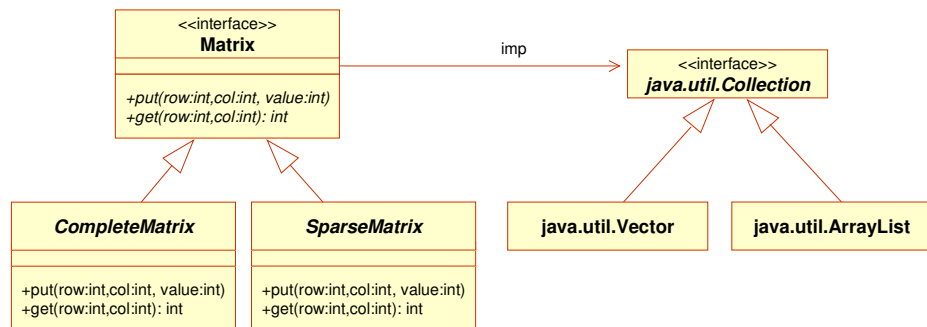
<<interface>>
Matrix

+put(row:int,col:int, value:int)
+get(row:int,col:int): int

imp

<<interface>>
java.util.Collection

CompleteMatrix

+put(row:int,col:int, value:int)
+get(row:int,col:int): int

SparseMatrix

+put(row:int,col:int, value:int)
+get(row:int,col:int): int

java.util.Vector

java.util.ArrayList